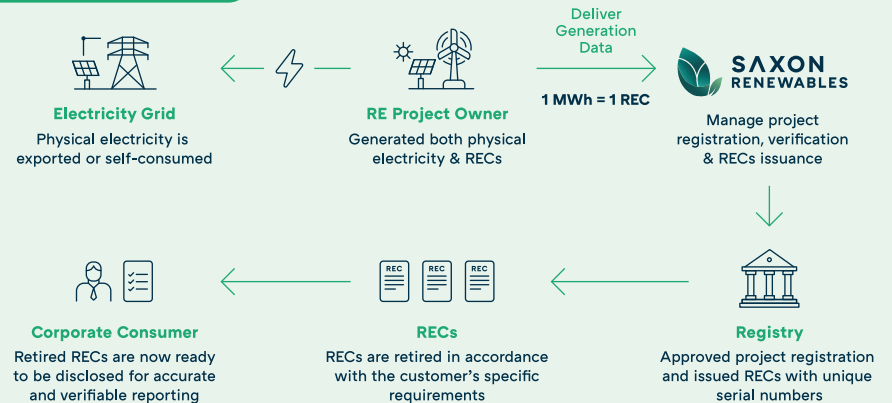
Electricity Grid
Physical electricity is exported or self-consumed

RE Project Owner
Generated both physical electricity & RECs

Deliver Generation Data

1 MWh = 1 REC

SAXON RENEWABLES
Manage project registration, verification & RECs issuance

Corporate Consumer
Retired RECs are now ready to be disclosed for accurate and verifiable reporting

REC REC REC

RECs
RECs are retired in accordance with the customer's specific requirements

Registry
Approved project registration and issued RECs with unique serial numbers